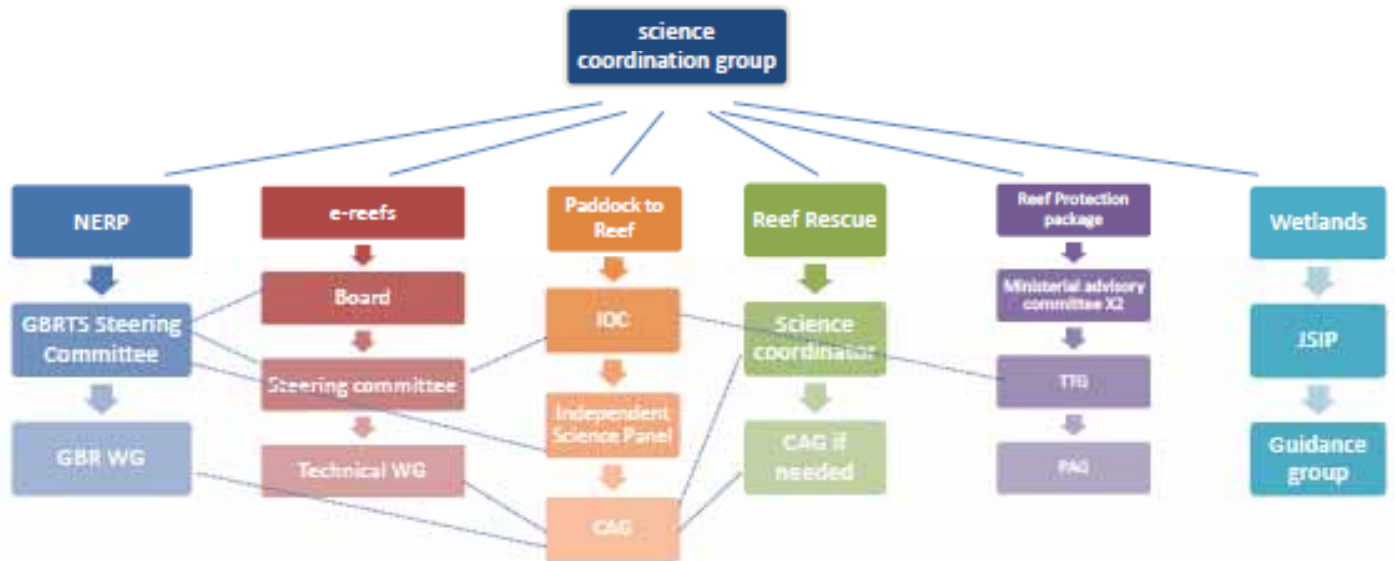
science coordination group

NERP

GBRTS Steering Committee

GBR WG

e-reefs

Board

Steering committee

Technical WG

Paddock to Reef

IOC

Independent Science Panel

CAG

Reef Rescue

Science coordinator

CAG if needed

Reef Protection package

Ministerial advisory committee X2

TTG

PAG

Wetlands

JSIP

Guidance group